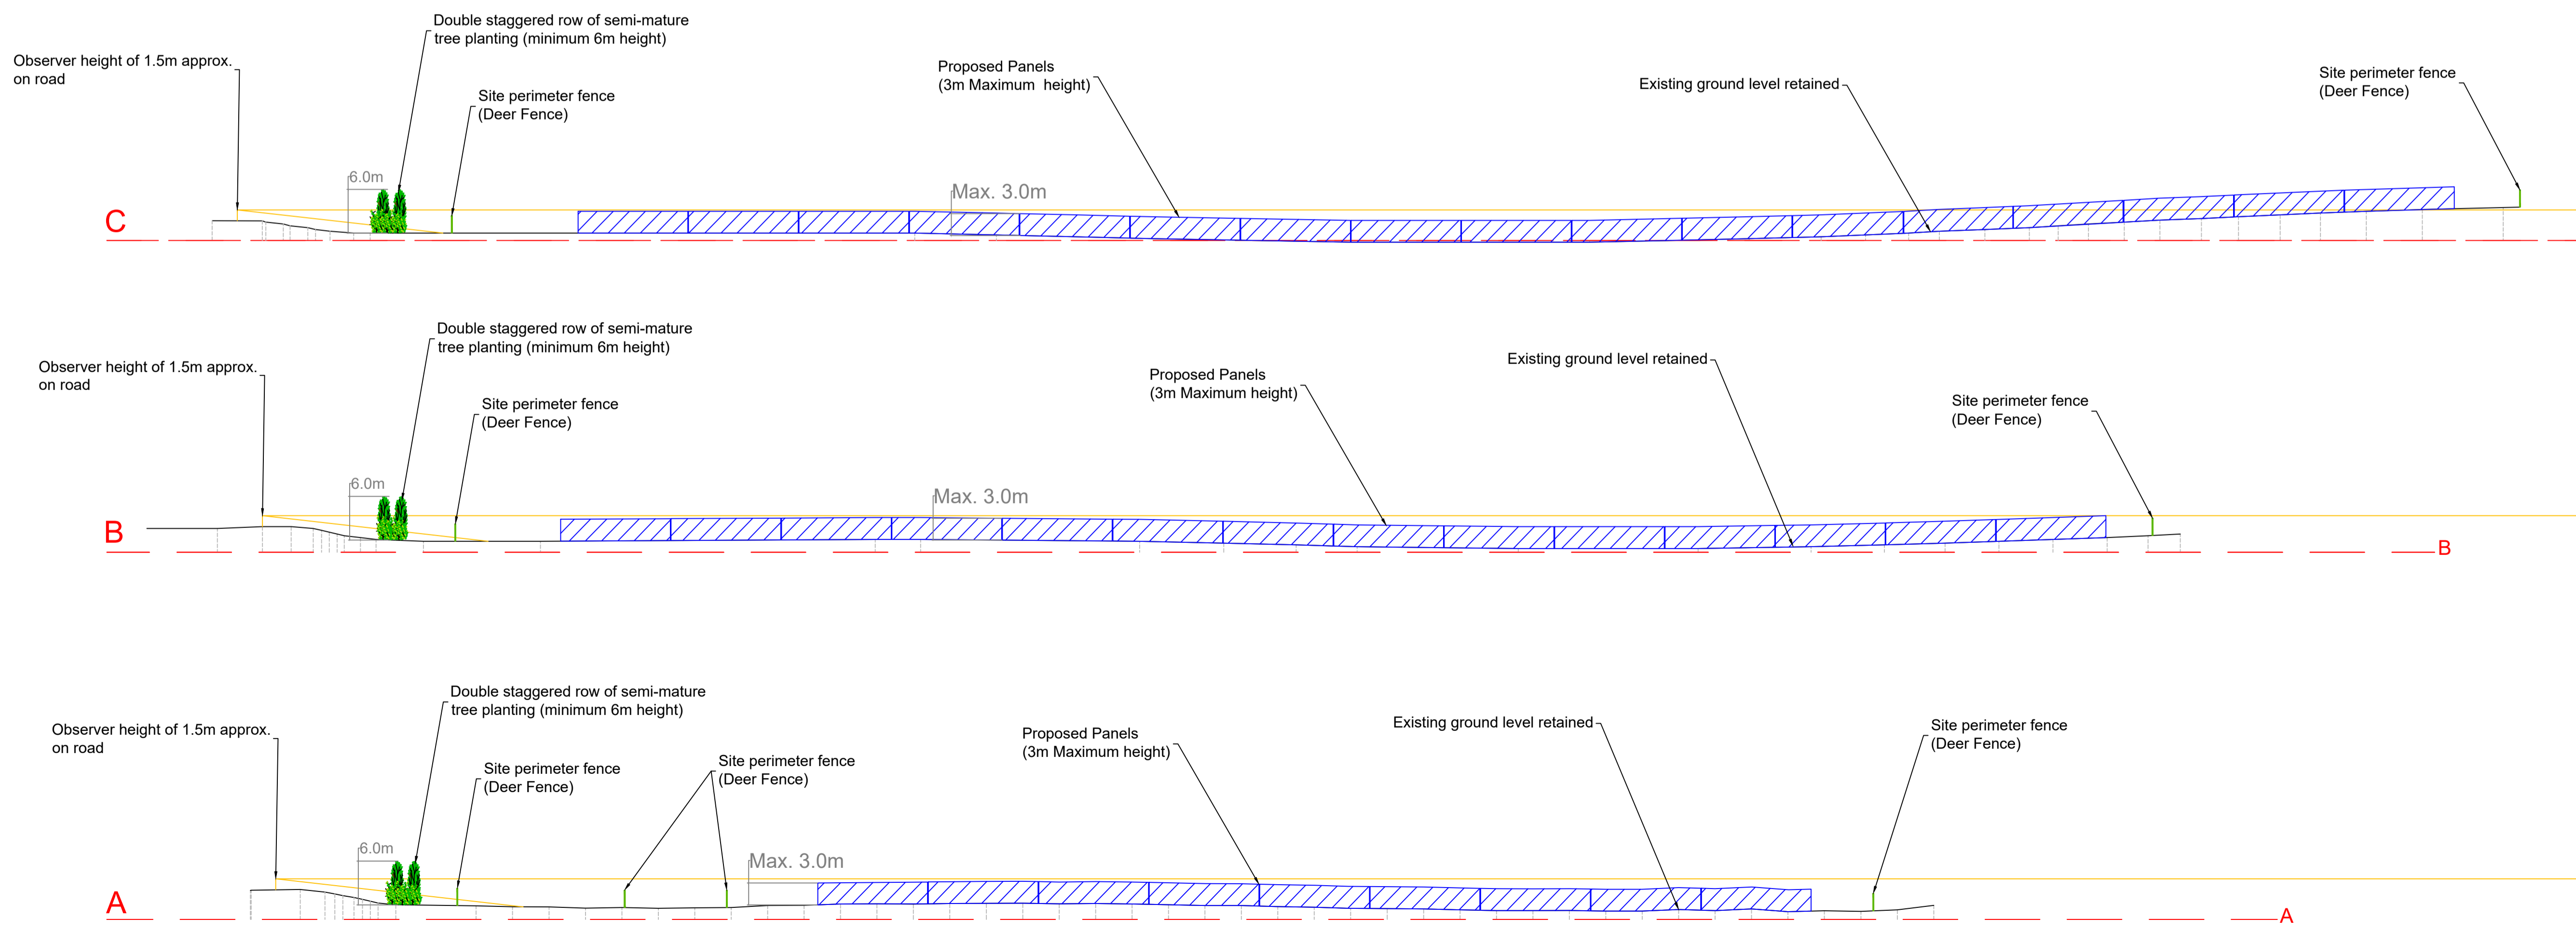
Observer height of 1.5m approx. on road

Double staggered row of semi-mature tree planting (minimum 6m height)

Site perimeter fence (Deer Fence)

Proposed Panels (3m Maximum  height)

Existing ground level retained

Site perimeter fence (Deer Fence)

6.0m

Max. 3.0m

C

Observer height of 1.5m approx. on road

Double staggered row of semi-mature tree planting (minimum 6m height)

Site perimeter fence (Deer Fence)

Proposed Panels (3m Maximum height)

Existing ground level retained

Site perimeter fence (Deer Fence)

6.0m

Max. 3.0m

B

B

Observer height of 1.5m approx. on road

Double staggered row of semi-mature tree planting (minimum 6m height)

Site perimeter fence (Deer Fence)

Site perimeter fence (Deer Fence)

Proposed Panels (3m Maximum height)

Existing ground level retained

Site perimeter fence (Deer Fence)

6.0m

Max. 3.0m

A

A